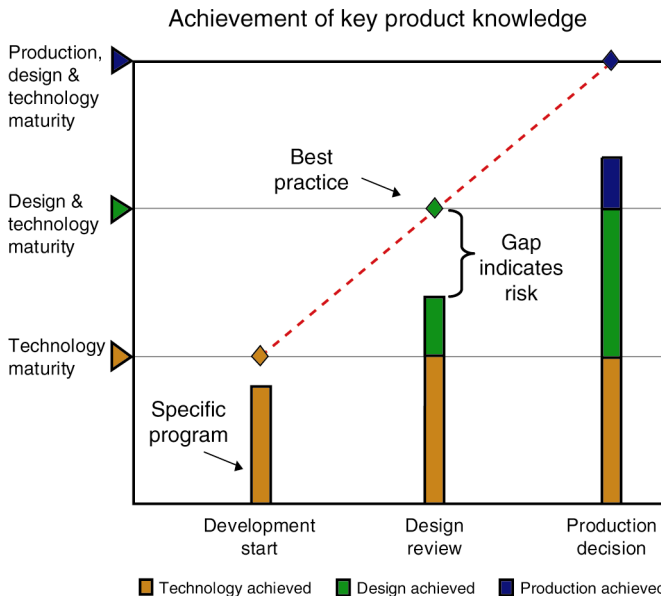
Achievement of key product knowledge

Production, design & technology maturity

Design & technology maturity

Technology maturity

Best practice

Gap indicates risk

Specific program

Development start

Design review

Production decision

Technology achieved

Design achieved

Production achieved